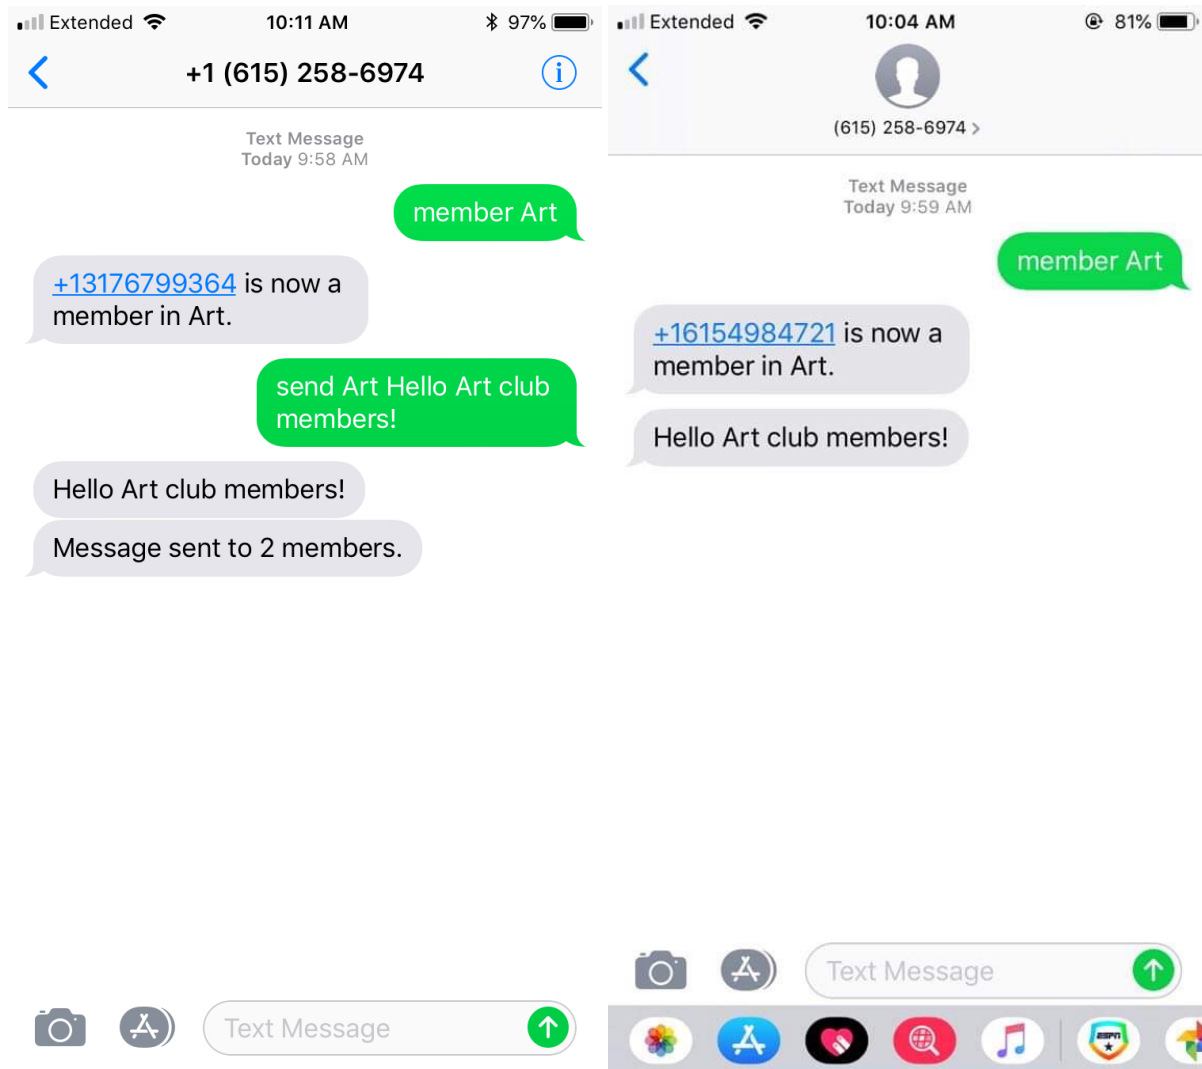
Extended 10:11 AM 97%

+1 (615) 258-6974

Text Message
Today 9:58 AM

member Art

+13176799364 is now a member in Art.

send Art Hello Art club members!

Hello Art club members!

Message sent to 2 members.

Text Message

Extended 10:04 AM 81%

(615) 258-6974 >

Text Message
Today 9:59 AM

member Art

+16154984721 is now a member in Art.

Hello Art club members!

Text Message

ESPN